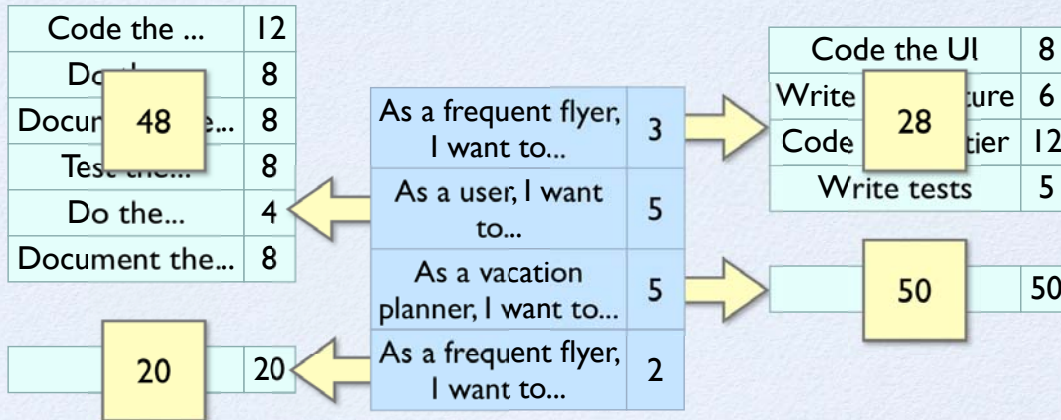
| Code the ... | 12 |
|---|---|
| Do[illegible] | 8 |
| Docu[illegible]e... | 8 |
| Tes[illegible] | 8 |
| Do the... | 4 |
| Document the... | 8 |

48

| As a frequent flyer, I want to... | 3 |
|---|---|
| As a user, I want to... | 5 |
| As a vacation planner, I want to... | 5 |
| As a frequent flyer, I want to... | 2 |

| Code the UI | 8 |
|---|---|
| Write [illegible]ture | 6 |
| Code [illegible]tier | 12 |
| Write tests | 5 |

28

50

| | 50 |
|---|---|

20

| | 20 |
|---|---|